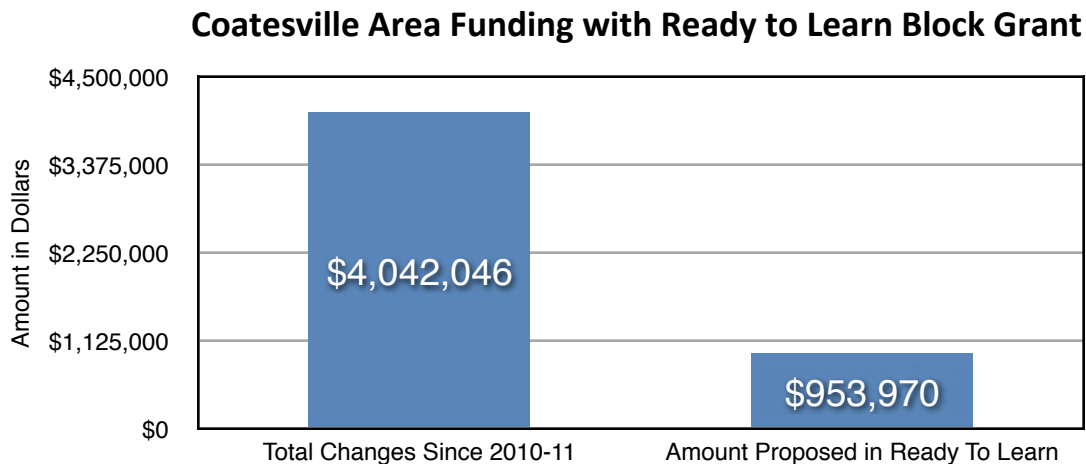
Coatesville Area Funding with Ready to Learn Block Grant

Amount in Dollars

$4,500,000
$3,375,000
$2,250,000
$1,125,000
$0

$4,042,046

$953,970

Total Changes Since 2010-11

Amount Proposed in Ready To Learn